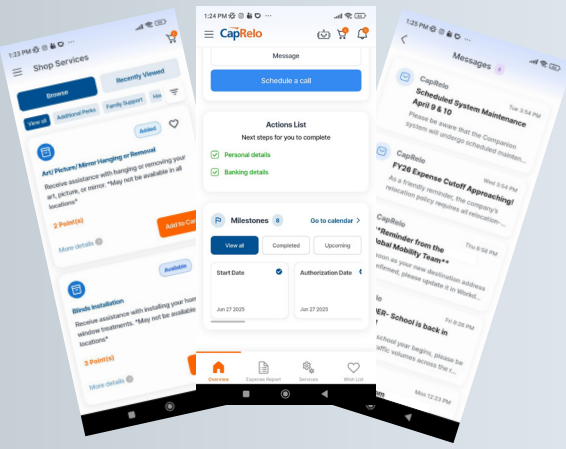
1:23 PM
Shop Services
Browse
Recently Viewed
View all
Additional Perks
Family Support
Ho
Added
Art/ Picture/ Mirror Hanging or Removal
Receive assistance with hanging or removing your art, picture, or mirror. *May not be available in all locations*
2 Point(s)
Add to Ca
More details
Available
Blinds Installation
Receive assistance with installing your hom window treatments. *May not be availabl locations*
2 Point(s)
More details

1:24 PM
CapRelo
Message
Schedule a call
Actions List
Next steps for you to complete
Personal details
Banking details
Milestones 8
Go to calendar
View all
Completed
Upcoming
Start Date
Jun 27 2025
Authorization Date
Jun 27 2025
Overview
Expense Report
Services
Wish List

1:25 PM
Messages
CapRelo
Tue 3:54 PM
Scheduled System Maintenance April 9 & 10
Please be aware that the Companion system will undergo scheduled mainten...
CapRelo
Wed 3:54 PM
FY26 Expense Cutoff Approaching!
As a friendly reminder, the company's relocation policy requires all relocation...
CapRelo
Thu 8:56 PM
*Reminder from the Global Mobility Team*
As soon as your new destination address is confirmed, please update it in Workd...
Fri 8:28 PM
ER- School is back in
school year begins, please be affic volumes across the
Mon 12:23 PM